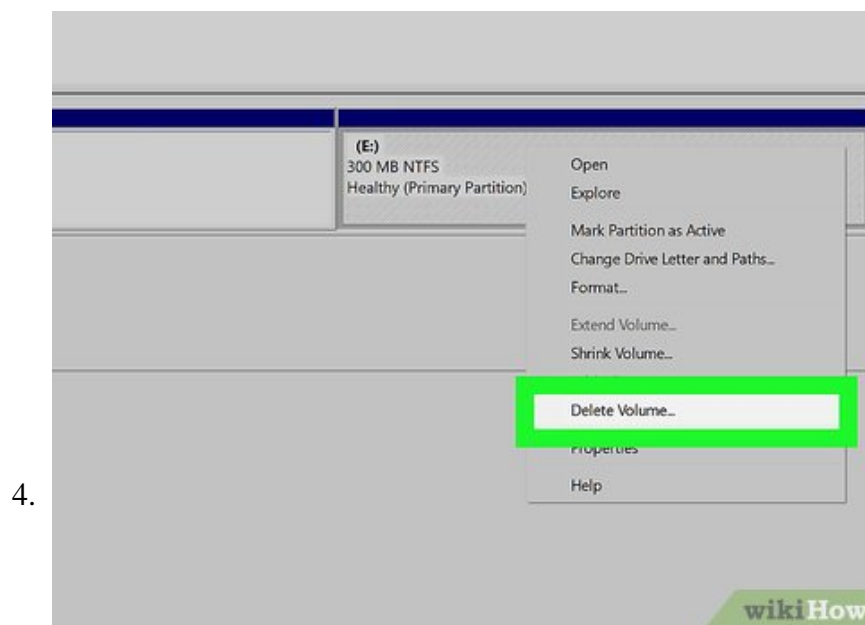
4.

(E:)
300 MB NTFS
Healthy (Primary Partition)

Open
Explore
Mark Partition as Active
Change Drive Letter and Paths...
Format...
Extend Volume...
Shrink Volume...
Delete Volume...
Properties
Help

wikiHow